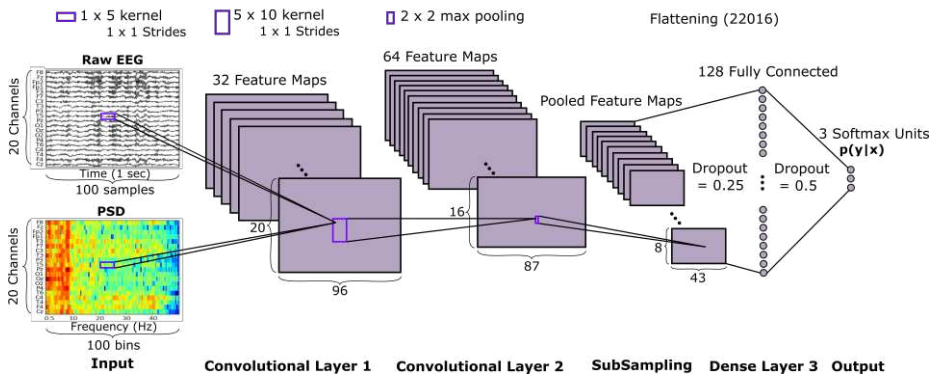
1 x 5 kernel
1 x 1 Strides

5 x 10 kernel
1 x 1 Strides

2 x 2 max pooling

Flattening (22016)

Raw EEG

20 Channels

Time (1 sec)
100 samples

PSD

20 Channels

0.5 10 20 30 40
Frequency (Hz)
100 bins

Input

32 Feature Maps

20

96

Convolutional Layer 1

64 Feature Maps

16

87

Convolutional Layer 2

Pooled Feature Maps

8

43

SubSampling

128 Fully Connected

Dropout = 0.25

Dropout = 0.5

Dense Layer 3

3 Softmax Units
p(y|x)

Output